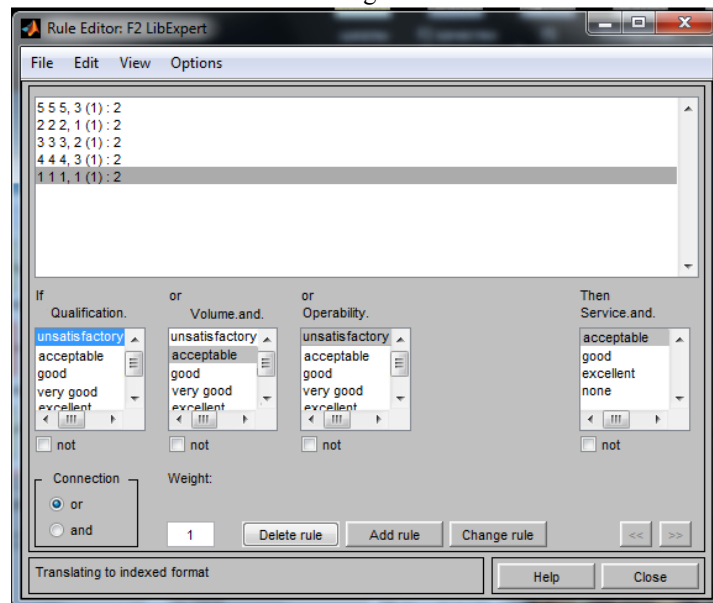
Rule Editor: F2 LibExpert

File Edit View Options

5 5 5, 3 (1) : 2
2 2 2, 1 (1) : 2
3 3 3, 2 (1) : 2
4 4 4, 3 (1) : 2
1 1 1, 1 (1) : 2

If
Qualification.
unsatisfactory
acceptable
good
very good
excellent
not

or
Volume.and.
unsatisfactory
acceptable
good
very good
excellent
not

or
Operability.
unsatisfactory
acceptable
good
very good
excellent
not

Then
Service.and.
acceptable
good
excellent
none
not

Connection
or
and

Weight:
1

Delete rule
Add rule
Change rule
<<
>>

Translating to indexed format

Help
Close